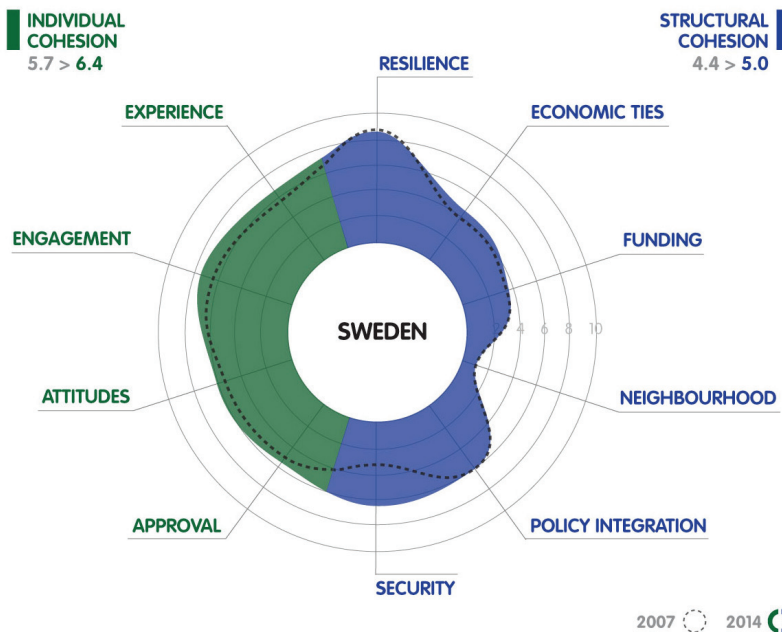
INDIVIDUAL COHESION
5.7 > 6.4

STRUCTURAL COHESION
4.4 > 5.0

RESILIENCE

EXPERIENCE

ECONOMIC TIES

ENGAGEMENT

FUNDING

SWEDEN

2 4 6 8 10

ATTITUDES

NEIGHBOURHOOD

APPROVAL

POLICY INTEGRATION

SECURITY

2007 2014